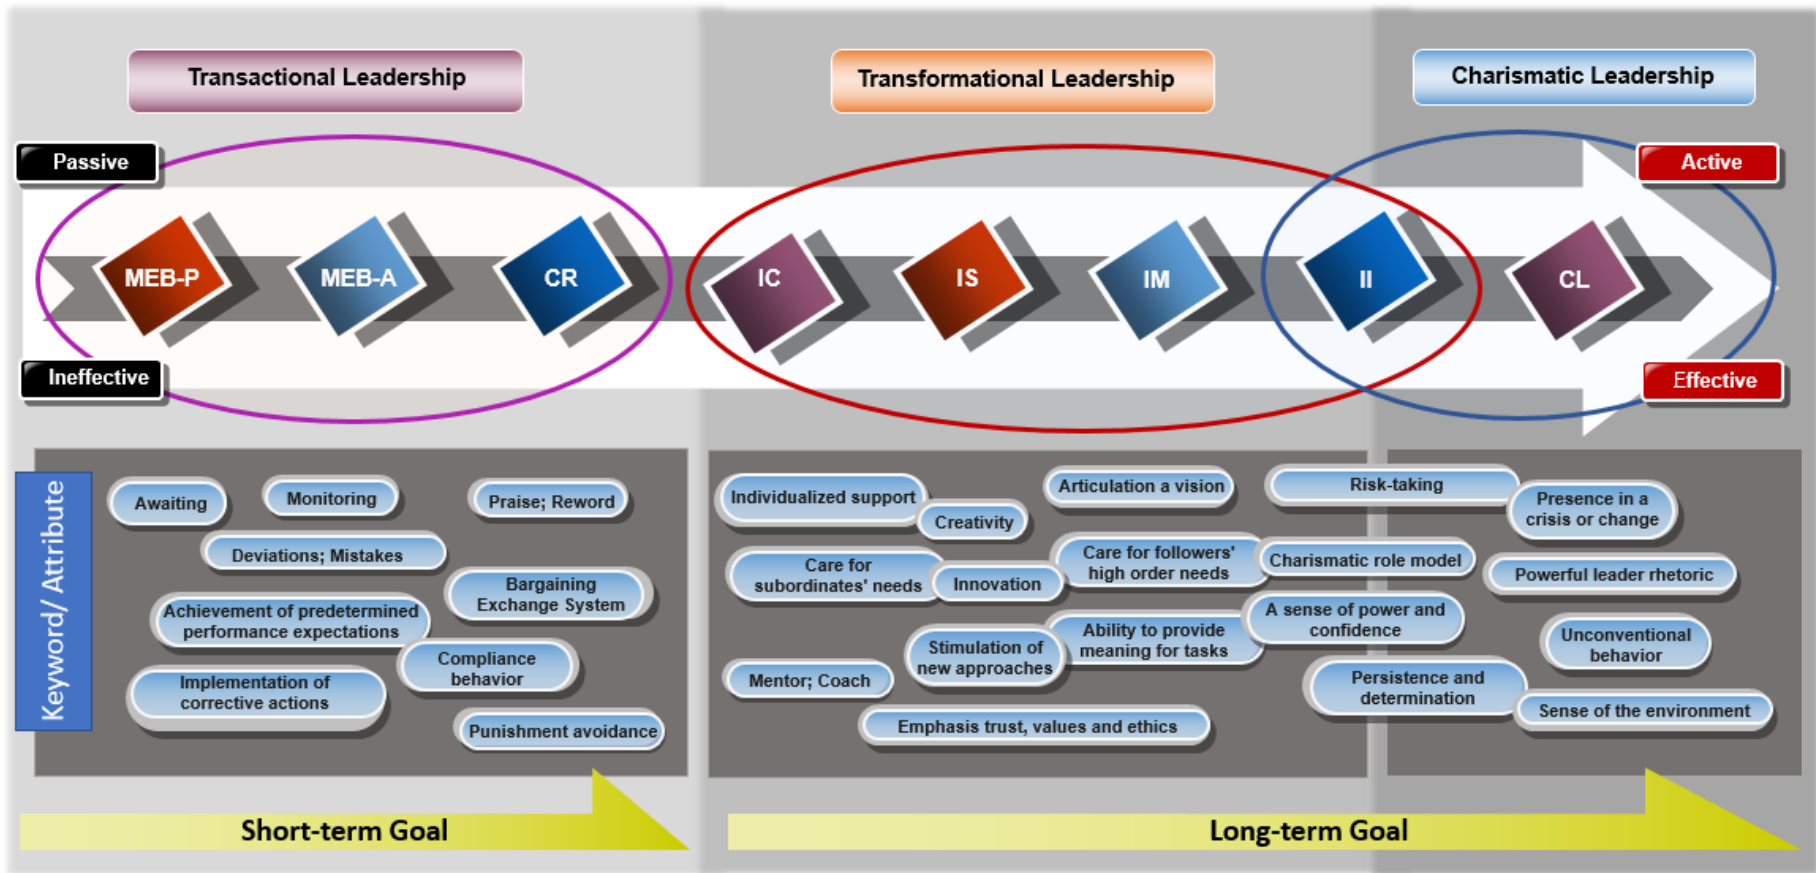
Transactional Leadership

Transformational Leadership

Charismatic Leadership

Passive

Active

Ineffective

Effective

MEB-P

MEB-A

CR

IC

IS

IM

II

CL

Keyword/ Attribute

Awaiting

Monitoring

Praise; Reword

Deviations; Mistakes

Bargaining Exchange System

Achievement of predetermined performance expectations

Compliance behavior

Implementation of corrective actions

Punishment avoidance

Individualized support

Creativity

Articulation a vision

Risk-taking

Presence in a crisis or change

Care for subordinates' needs

Innovation

Care for followers' high order needs

Charismatic role model

Powerful leader rhetoric

Stimulation of new approaches

Ability to provide meaning for tasks

A sense of power and confidence

Unconventional behavior

Mentor; Coach

Persistence and determination

Sense of the environment

Emphasis trust, values and ethics

Short-term Goal

Long-term Goal